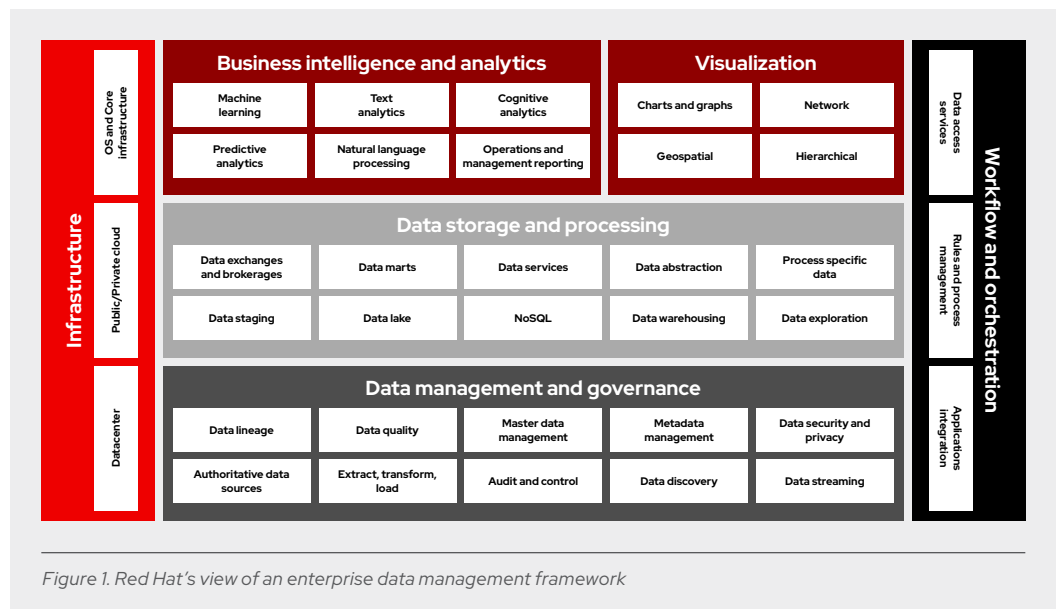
Infrastructure

OS and Core infrastructure

Public/Private cloud

Datacenter

Business intelligence and analytics

Machine learning

Text analytics

Cognitive analytics

Predictive analytics

Natural language processing

Operations and management reporting

Visualization

Charts and graphs

Network

Geospatial

Hierarchical

Data storage and processing

Data exchanges and brokerages

Data marts

Data services

Data abstraction

Process specific data

Data staging

Data lake

NoSQL

Data warehousing

Data exploration

Data management and governance

Data lineage

Data quality

Master data management

Metadata management

Data security and privacy

Authoritative data sources

Extract, transform, load

Audit and control

Data discovery

Data streaming

Data access services

Rules and process management

Applications integration

Workflow and orchestration

Figure 1. Red Hat's view of an enterprise data management framework